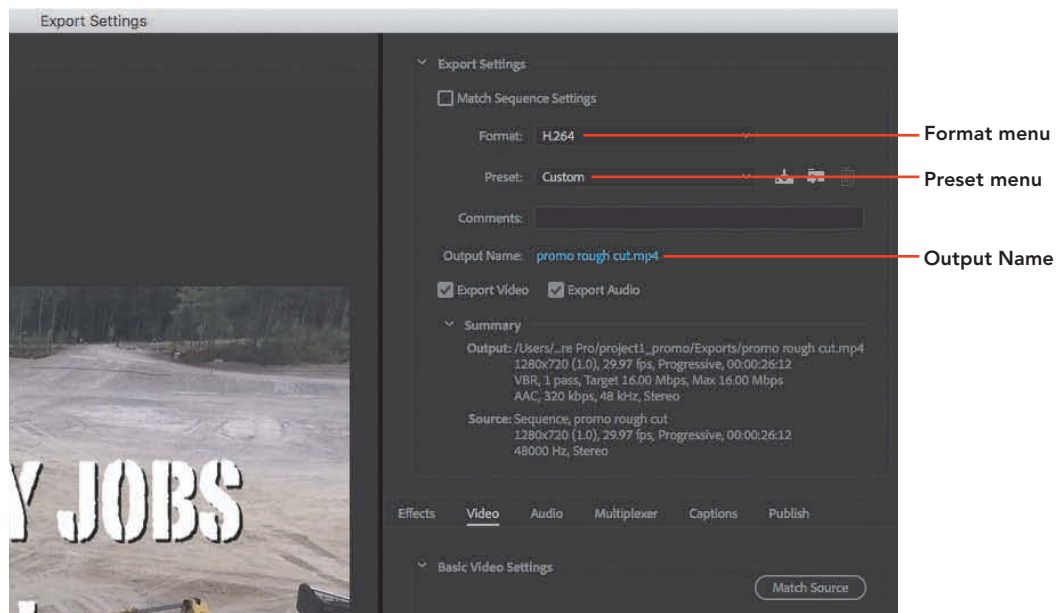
Export Settings

Export Settings

Match Sequence Settings

Format: H.264

Preset: Custom

Comments:

Output Name: promo rough cut.mp4

Export Video Export Audio

Summary

Output: /Users/...re Pro/project1_promo/Exports/promo rough cut.mp4
1280x720 (1.0), 29.97 fps, Progressive, 00:00:26:12
VBR, 1 pass, Target 16.00 Mbps, Max 16.00 Mbps
AAC, 320 kbps, 48 kHz, Stereo

Source: Sequence, promo rough cut
1280x720 (1.0), 29.97 fps, Progressive, 00:00:26:12
48000 Hz, Stereo

Effects Video Audio Multiplexer Captions Publish

Basic Video Settings

Match Source

Y JOBS

Format menu

Preset menu

Output Name